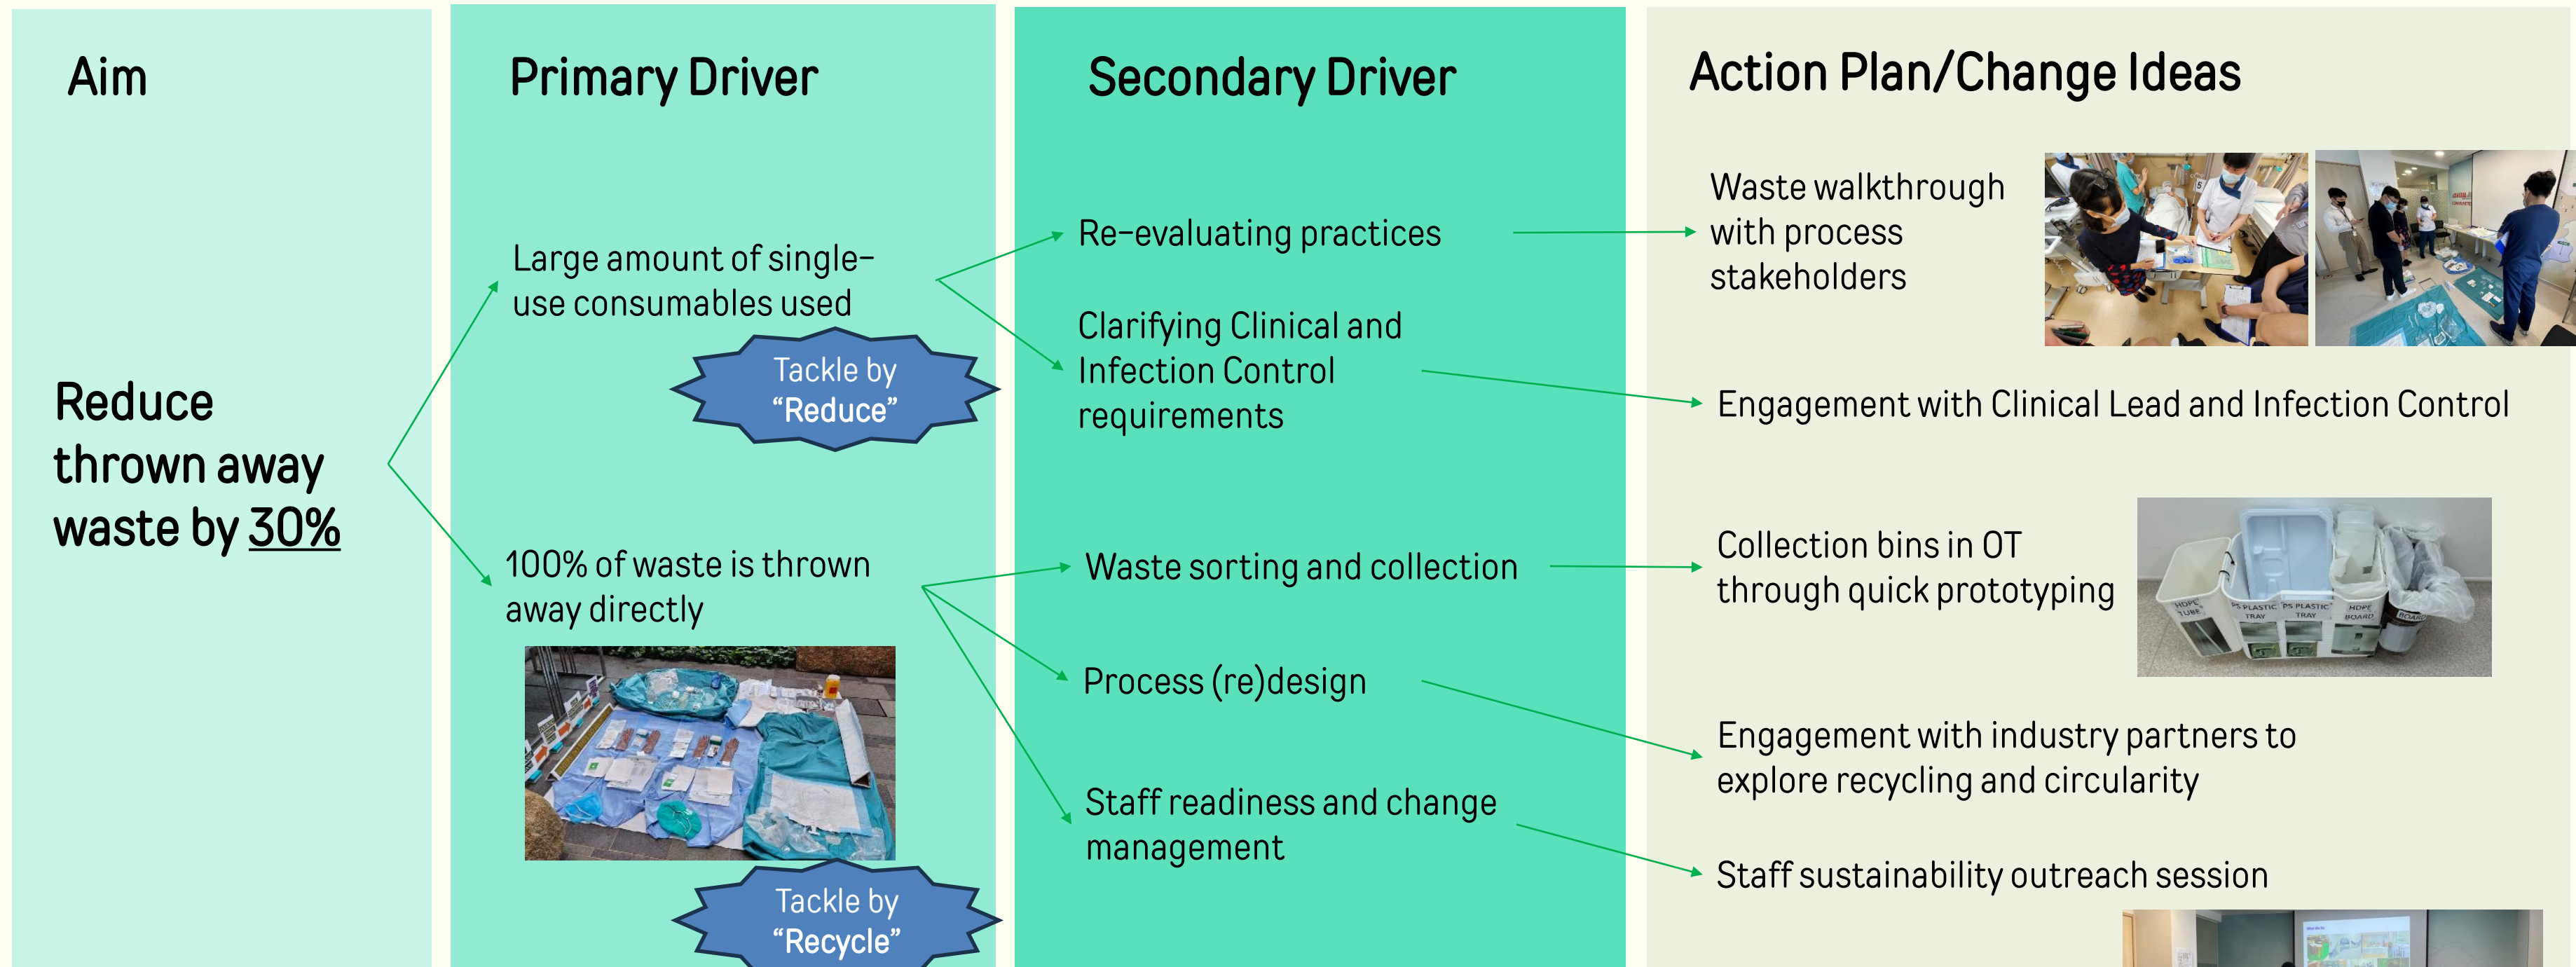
Aim

Reduce thrown away waste by 30%

Primary Driver

Large amount of single-use consumables used

Tackle by "Reduce"

100% of waste is thrown away directly

Tackle by "Recycle"

Secondary Driver

Re-evaluating practices

Clarifying Clinical and Infection Control requirements

Waste sorting and collection

Process (re)design

Staff readiness and change management

Action Plan/Change Ideas

Waste walkthrough with process stakeholders

Engagement with Clinical Lead and Infection Control

Collection bins in OT through quick prototyping

HDPE TUBE

PS PLASTIC TRAY

PS PLASTIC TRAY

HDPE BOARD

BOARD

Engagement with industry partners to explore recycling and circularity

Staff sustainability outreach session